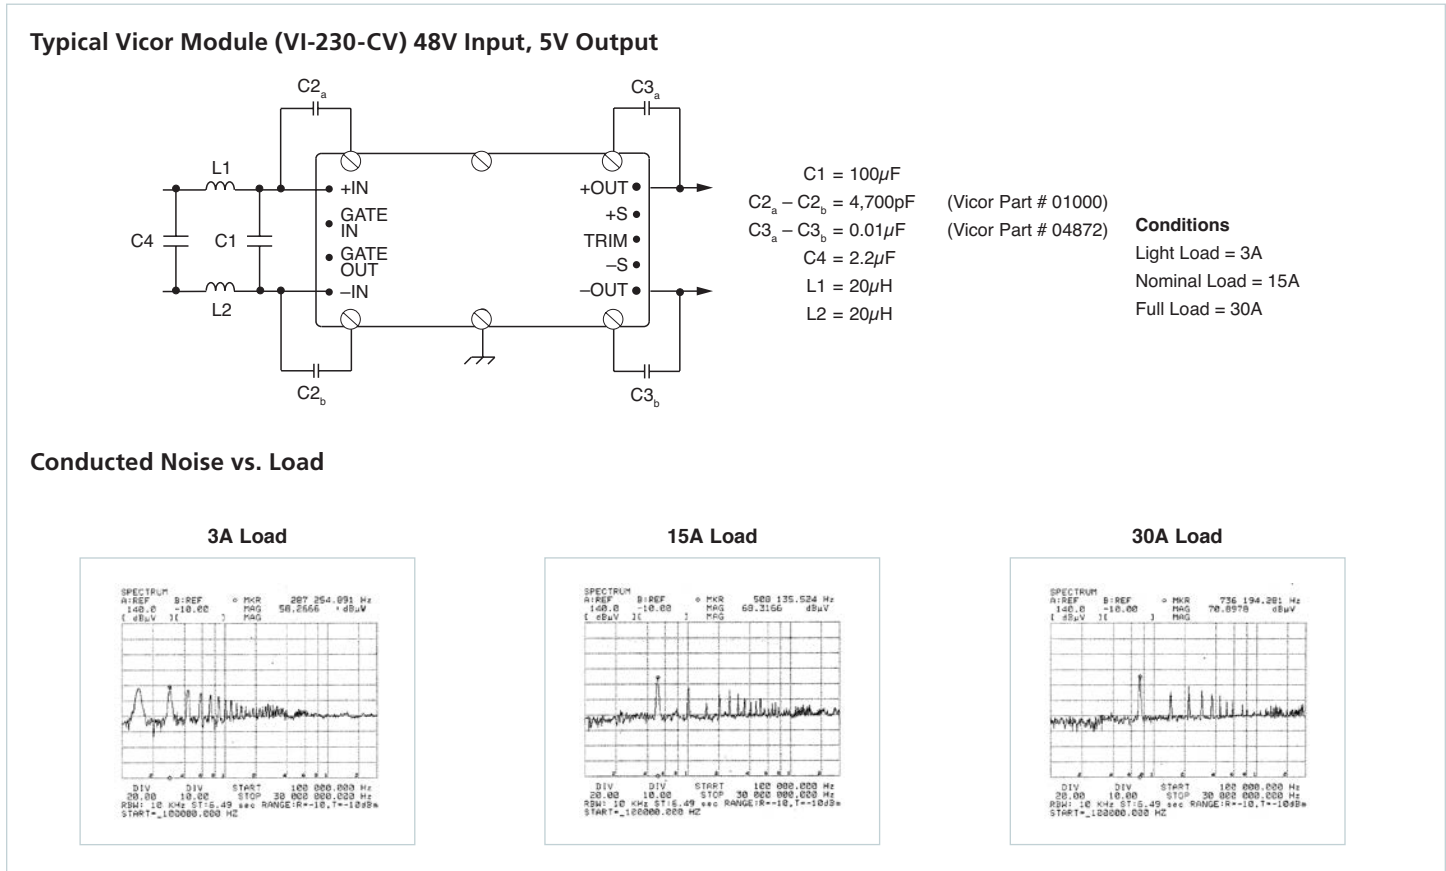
Typical Vicor Module (VI-230-CV) 48V Input, 5V Output

$C2_a$

$C3_a$

L1

+IN

GATE IN

GATE OUT

–IN

+OUT

+S

TRIM

–S

–OUT

C4

C1

L2

$C2_b$

$C3_b$

C1 = 100$\mu$F

$C2_a$ – $C2_b$ = 4,700pF (Vicor Part # 01000)

$C3_a$ – $C3_b$ = 0.01$\mu$F (Vicor Part # 04872)

C4 = 2.2$\mu$F

L1 = 20$\mu$H

L2 = 20$\mu$H

Conditions

Light Load = 3A

Nominal Load = 15A

Full Load = 30A

Conducted Noise vs. Load

3A Load

SPECTRUM A:REF B:REF ◦ MKR 287 254.091 Hz 140.0 -10.00 MAG 58.2666 dBµV [ dBµV ][ ] MAG

DIV 20.00 DIV 10.00 START 100 000.000 Hz STOP 30 000 000.000 Hz RBW: 10 KHz ST:6.49 sec RANGE:R=-10,T=-10dBm START=_100000.000 HZ

15A Load

SPECTRUM A:REF B:REF ◦ MKR 508 135.524 Hz 140.0 -10.00 MAG 68.3166 dBµV [ dBµV ][ ] MAG

DIV 20.00 DIV 10.00 START 100 000.000 Hz STOP 30 000 000.000 Hz RBW: 10 KHz ST:6.49 sec RANGE:R=-10,T=-10dBm START=_100000.000 HZ

30A Load

SPECTRUM A:REF B:REF ◦ MKR 736 194.281 Hz 140.0 -10.00 MAG 70.8978 dBµV [ dBµV ][ ] MAG

DIV 20.00 DIV 10.00 START 100 000.000 Hz STOP 30 000 000.000 Hz RBW: 10 KHz ST:6.49 sec RANGE:R=-10,T=-10dBm START=_100000.000 HZ